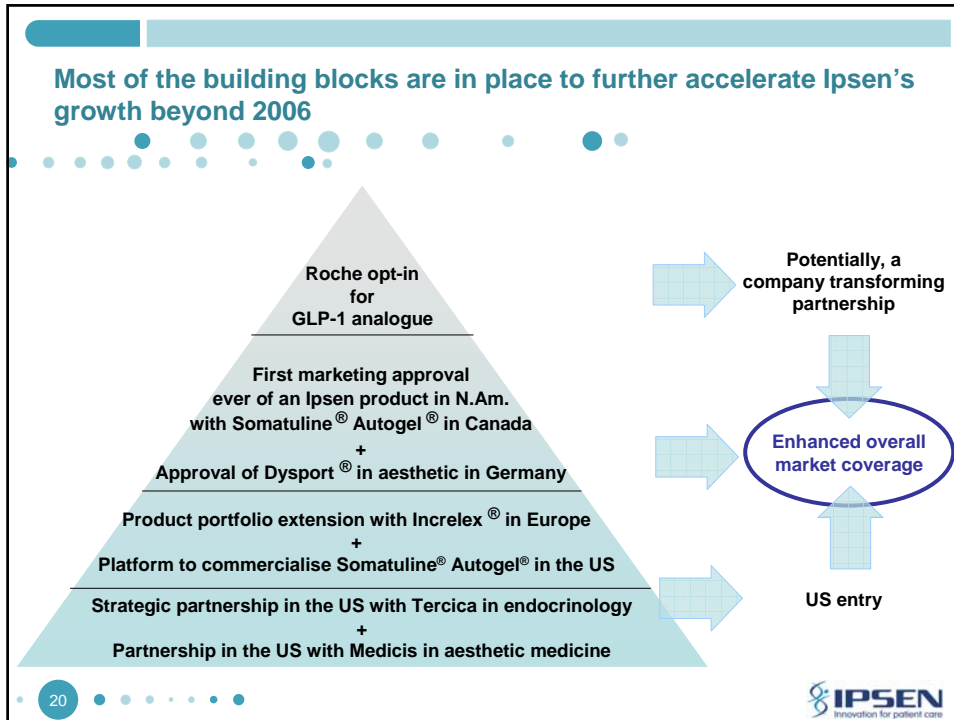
Most of the building blocks are in place to further accelerate Ipsen's growth beyond 2006

Roche opt-in
for
GLP-1 analogue

First marketing approval ever of an Ipsen product in N.Am. with Somatuline ® Autogel ® in Canada
+
Approval of Dysport ® in aesthetic in Germany

Product portfolio extension with Increlex ® in Europe
+
Platform to commercialise Somatuline® Autogel® in the US

Strategic partnership in the US with Tercica in endocrinology
+
Partnership in the US with Medicis in aesthetic medicine

Potentially, a company transforming partnership

Enhanced overall market coverage

US entry

20

IPSEN
Innovation for patient care